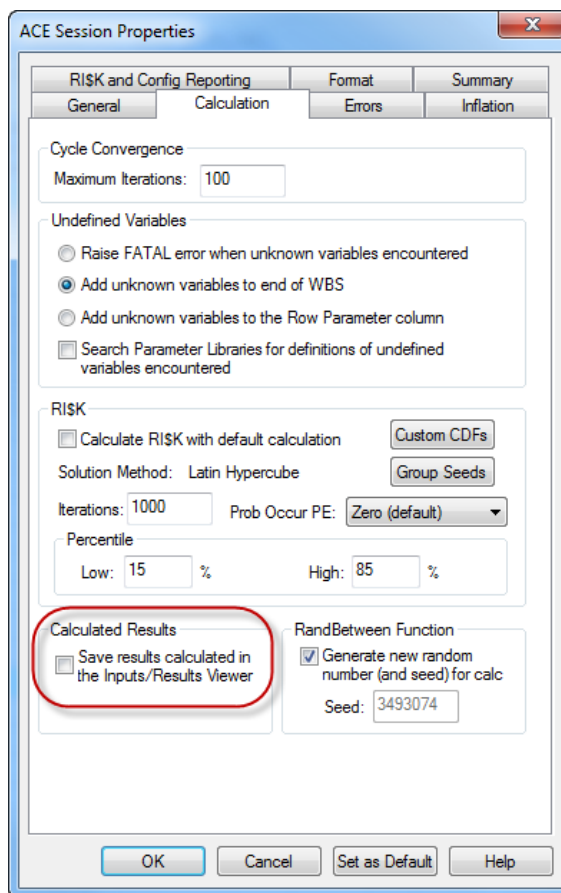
ACE Session Properties

RI$K and Config Reporting | Format | Summary
General | Calculation | Errors | Inflation

Cycle Convergence
Maximum Iterations: 100

Undefined Variables
Raise FATAL error when unknown variables encountered
Add unknown variables to end of WBS
Add unknown variables to the Row Parameter column
Search Parameter Libraries for definitions of undefined variables encountered

RI$K
Calculate RI$K with default calculation
Custom CDFs
Solution Method: Latin Hypercube
Group Seeds
Iterations: 1000
Prob Occur PE: Zero (default)
Percentile
Low: 15 %
High: 85 %

Calculated Results
Save results calculated in the Inputs/Results Viewer

RandBetween Function
Generate new random number (and seed) for calc
Seed: 3493074

OK
Cancel
Set as Default
Help